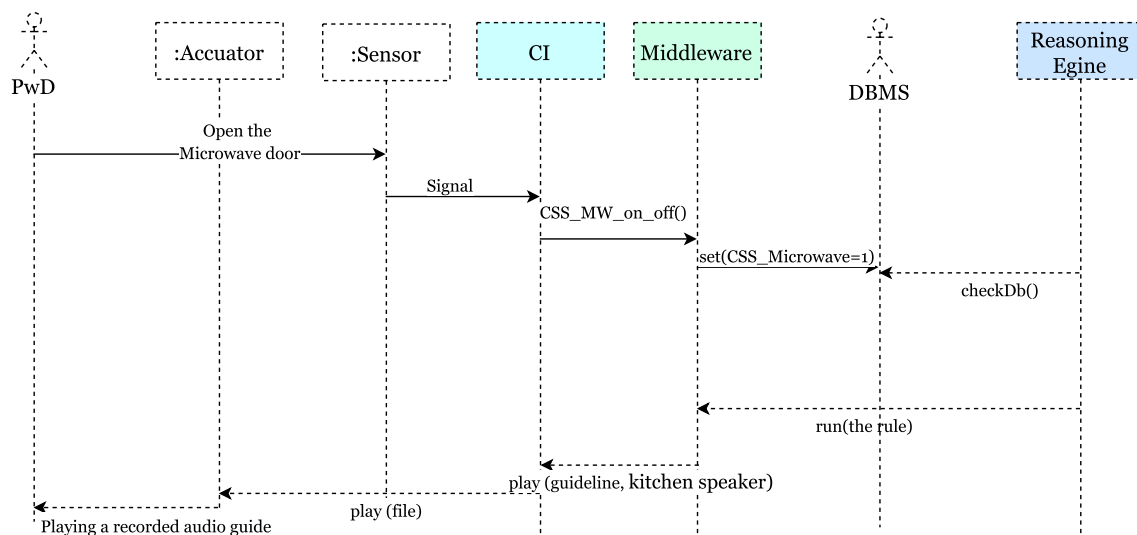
PwD

:Accuator

:Sensor

CI

Middleware

DBMS

Reasoning Egine

Open the Microwave door

Signal

CSS_MW_on_off()

set(CSS_Microwave=1)

checkDb()

run(the rule)

play (guideline, kitchen speaker)

play (file)

Playing a recorded audio guide